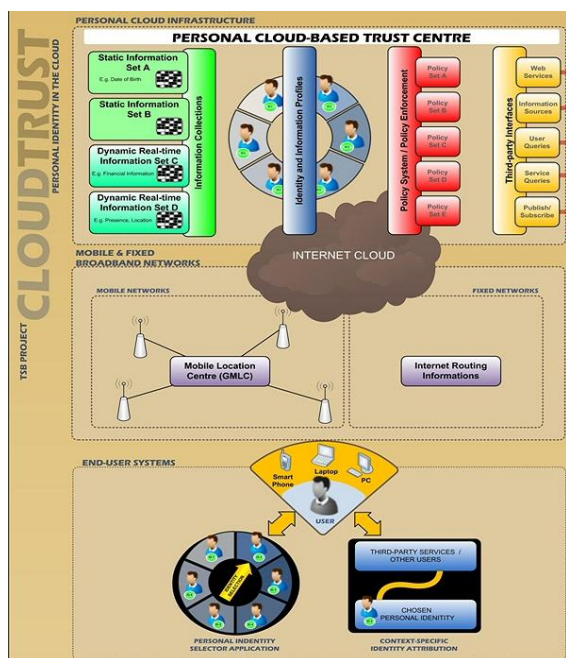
CLOUDTRUST
PERSONAL IDENTITY IN THE CLOUD
TSB PROJECT

PERSONAL CLOUD INFRASTRUCTURE

PERSONAL CLOUD-BASED TRUST CENTRE

Static Information Set A
E.g. Date of Birth

Static Information Set B

Dynamic Real-time Information Set C
E.g. Financial Information

Dynamic Real-time Information Set D
E.g. Presence, Location

Information Collections

Identity and Information Profiles

Policy System / Policy Enforcement

Policy Set A
Policy Set B
Policy Set C
Policy Set D
Policy Set E

Third-party Interfaces

Web Services
Information Sources
User Queries
Service Queries
Publish/ Subscribe

INTERNET CLOUD

MOBILE & FIXED BROADBAND NETWORKS

MOBILE NETWORKS

Mobile Location Centre (GMLC)

FIXED NETWORKS

Internet Routing Informations

END-USER SYSTEMS

Smart Phone
Laptop
PC
USER

IDENTITY SELECTION

PERSONAL INDENTITY SELECTOR APPLICATION

THIRD-PARTY SERVICES / OTHER USERS

CHOSEN PERSONAL IDENTITY

CONTEXT-SPECIFIC IDENTITY ATTRIBUTION